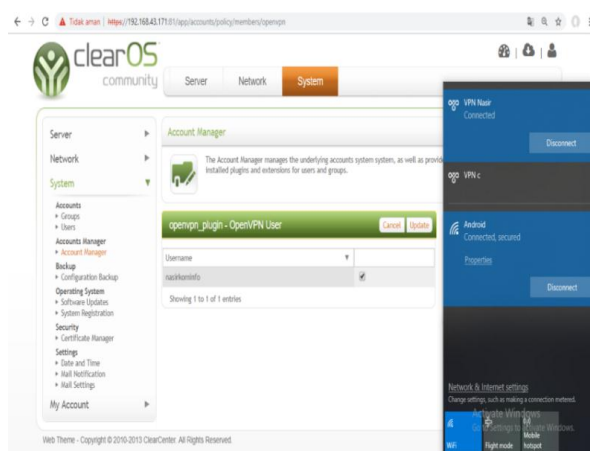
Tidak aman | https://192.168.43.171:81/app/accounts/policy/members/openvpn

clearOS community

Server Network System

Server
Network
System
Accounts
• Groups
• Users
Accounts Manager
• Account Manager
Bockup
• Configuration Backup
Operating System
• Software Updates
• System Registration
Security
• Certificate Manager
Settings
• Date and Time
• Mail Notification
• Mail Settings
My Account

Account Manager

The Account Manager manages the underlying accounts system system, as well as provid installed plugins and extensions for users and groups.

openvpn_plugin - OpenVPN User

Cancel Update

| Username | |
|---|---|
| nasirkominfo | ✔ |

Showing 1 to 1 of 1 entries

Web Theme - Copyright © 2010-2013 ClearCenter. All Rights Reserved

VPN Nasir
Connected
Disconnect

VPN c

Android
Connected, secured
Properties
Disconnect

Network & Internet settings
Change settings, such as making a connection metered.

Activate Windows
Go to Settings to activate Windows.

WiFi
Flight mode
Mobile hotspot